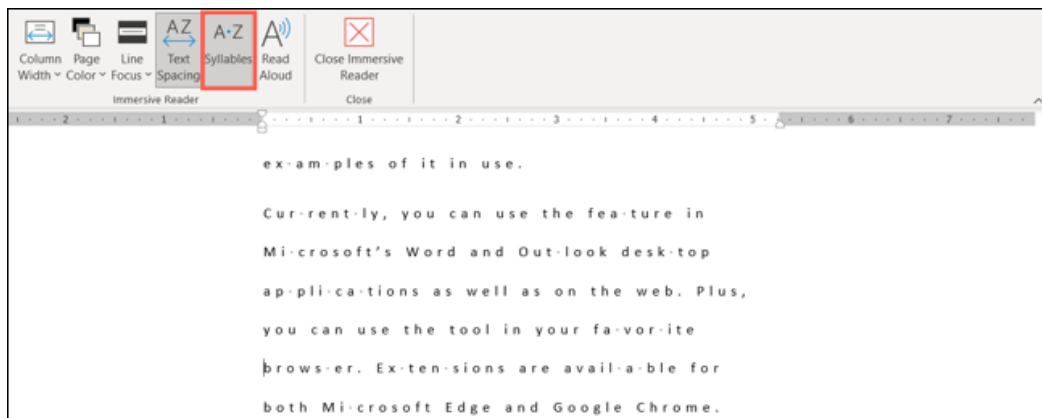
Column Width Page Color Line Focus Text Spacing A·Z Syllables Read Aloud Close Immersive Reader

Immersive Reader Close

2 1 1 2 3 4 5 6 7

ex·am·ples of it in use.

Cur·rent·ly, you can use the fea·ture in Mi·crosoft's Word and Out·look desk·top ap·pli·ca·tions as well as on the web. Plus, you can use the tool in your fa·vor·ite brows·er. Ex·ten·sions are avail·a·ble for both Mi·crosoft Edge and Google Chrome.